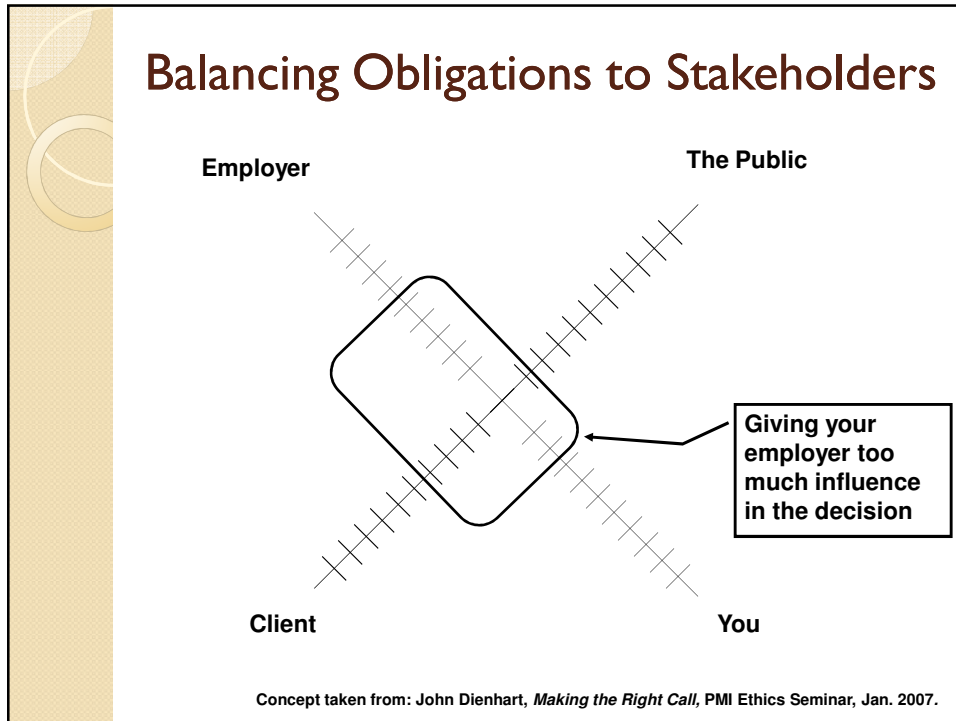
Balancing Obligations to Stakeholders

Employer

The Public

Giving your employer too much influence in the decision

Client

You

Concept taken from: John Dienhart, *Making the Right Call,* PMI Ethics Seminar, Jan. 2007.